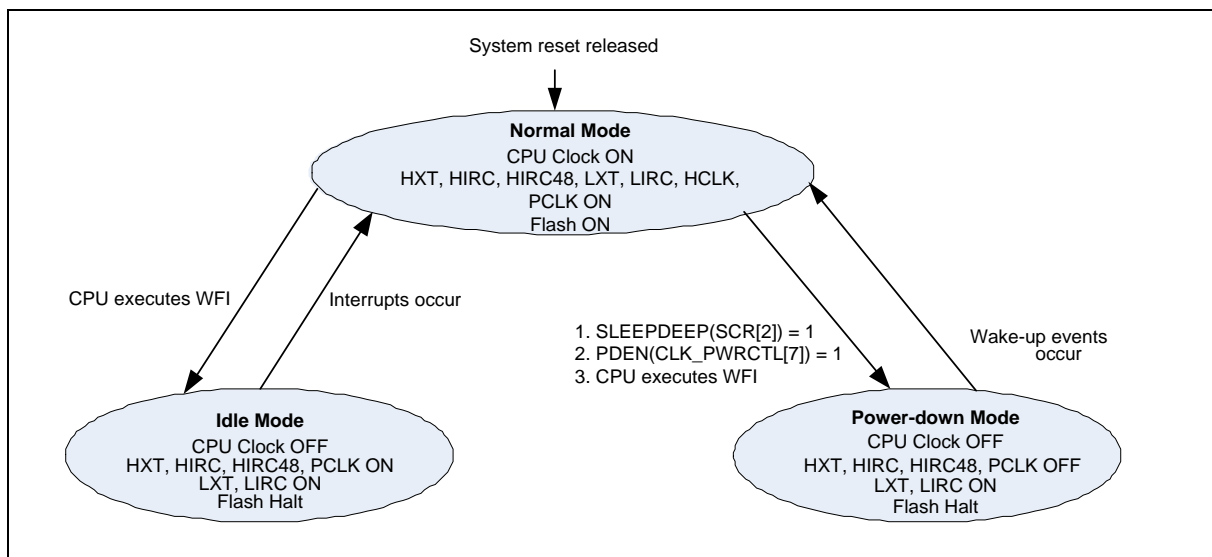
System reset released

Normal Mode
CPU Clock ON
HXT, HIRC, HIRC48, LXT, LIRC, HCLK, PCLK ON
Flash ON

CPU executes WFI

Interrupts occur

1. SLEEPDEEP(SCR[2]) = 1
2. PDEN(CLK_PWRCTL[7]) = 1
3. CPU executes WFI

Wake-up events occur

Idle Mode
CPU Clock OFF
HXT, HIRC, HIRC48, PCLK ON
LXT, LIRC ON
Flash Halt

Power-down Mode
CPU Clock OFF
HXT, HIRC, HIRC48, PCLK OFF
LXT, LIRC ON
Flash Halt